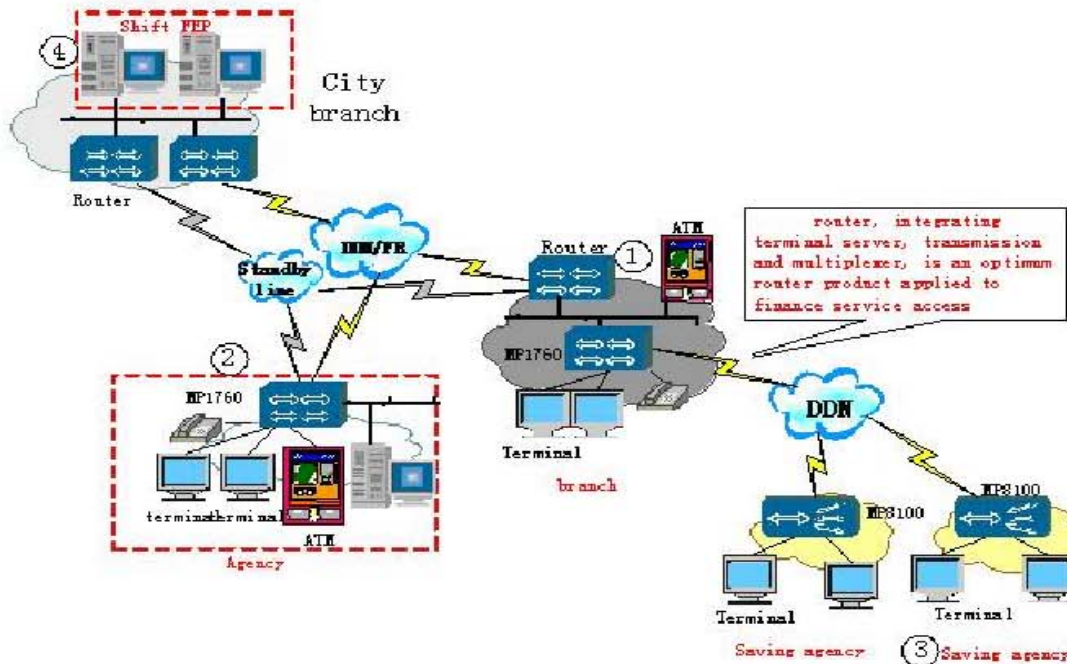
④ Shift FEP

City branch

Router

DDN/FR

Standby line

Router ①

ATM

router, integrating terminal server, transmission and multiplexer, is an optimum router product applied to finance service access

MP1760

②

MP1760

Terminal

branch

DDN

MP3100

MP3100

terminalterminal

ATM

Agency

Terminal

Terminal

Saving agency

③ Saving agency